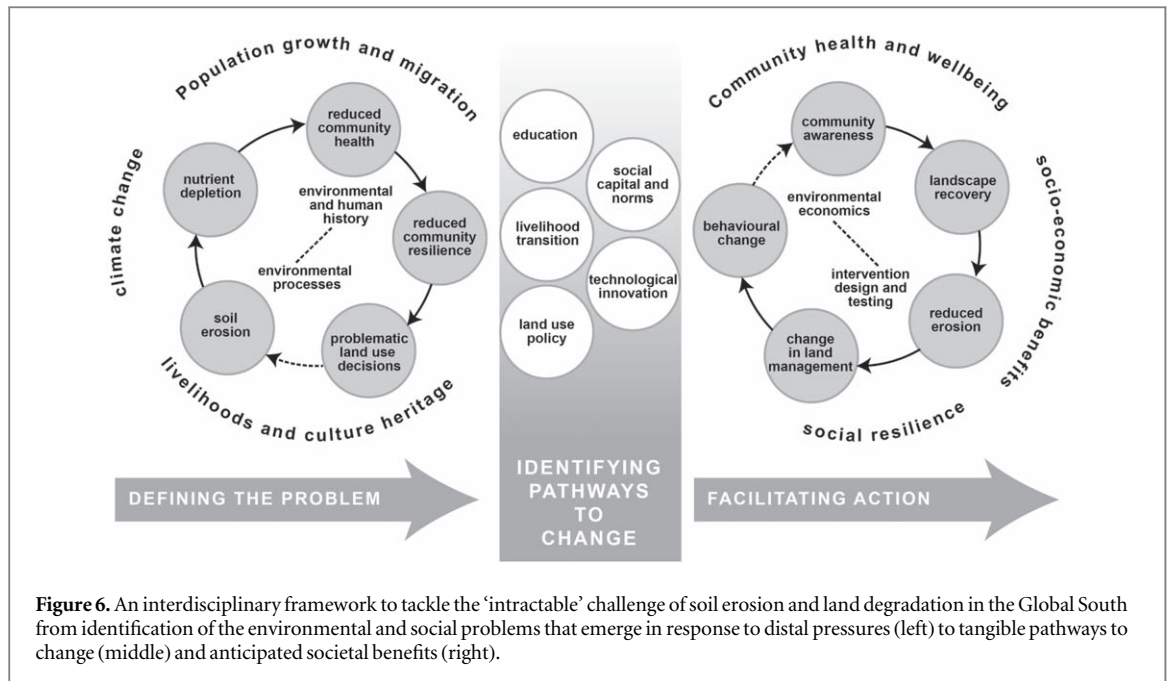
Population growth and migration

climate change

reduced community health

nutrient depletion

environmental and human history

reduced community resilience

environmental processes

soil erosion

problematic land use decisions

livelihoods and culture heritage

DEFINING THE PROBLEM

education

social capital and norms

livelihood transition

technological innovation

land use policy

IDENTIFYING PATHWAYS TO CHANGE

Community health and wellbeing

socio-economic benefits

community awareness

landscape recovery

behavioural change

environmental economics

intervention design and testing

reduced erosion

change in land management

social resilience

FACILITATING ACTION

**Figure 6.** An interdisciplinary framework to tackle the 'intractable' challenge of soil erosion and land degradation in the Global South from identification of the environmental and social problems that emerge in response to distal pressures (left) to tangible pathways to change (middle) and anticipated societal benefits (right).